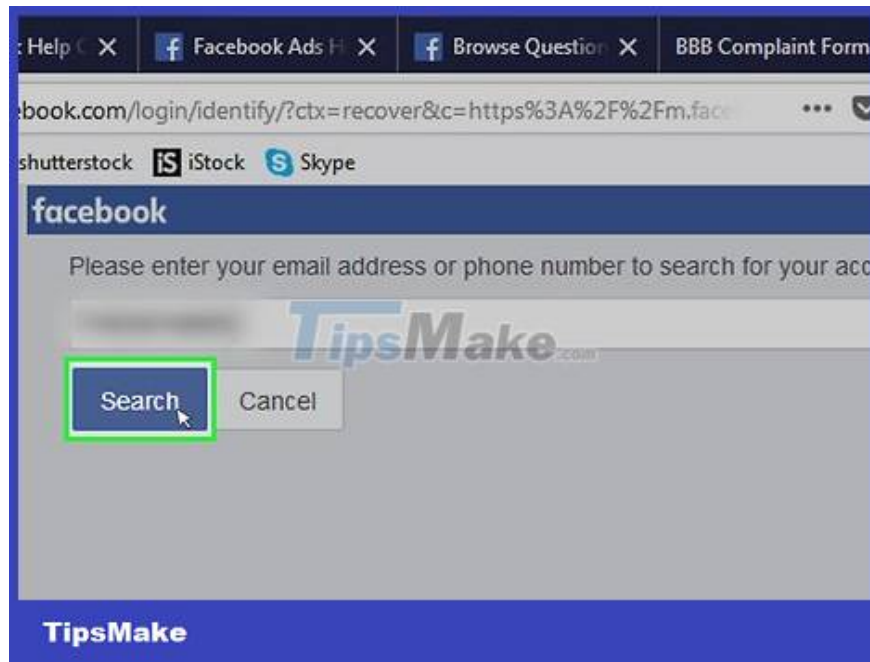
: Help C ✕ f Facebook Ads H ✕ f Browse Question ✕ BBB Complaint Form

ebook.com/login/identify/?ctx=recover&c=https%3A%2F%2Fm.face

shutterstock iStock Skype

facebook

Please enter your email address or phone number to search for your acc

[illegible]

TipsMake.com

Search Cancel

TipsMake